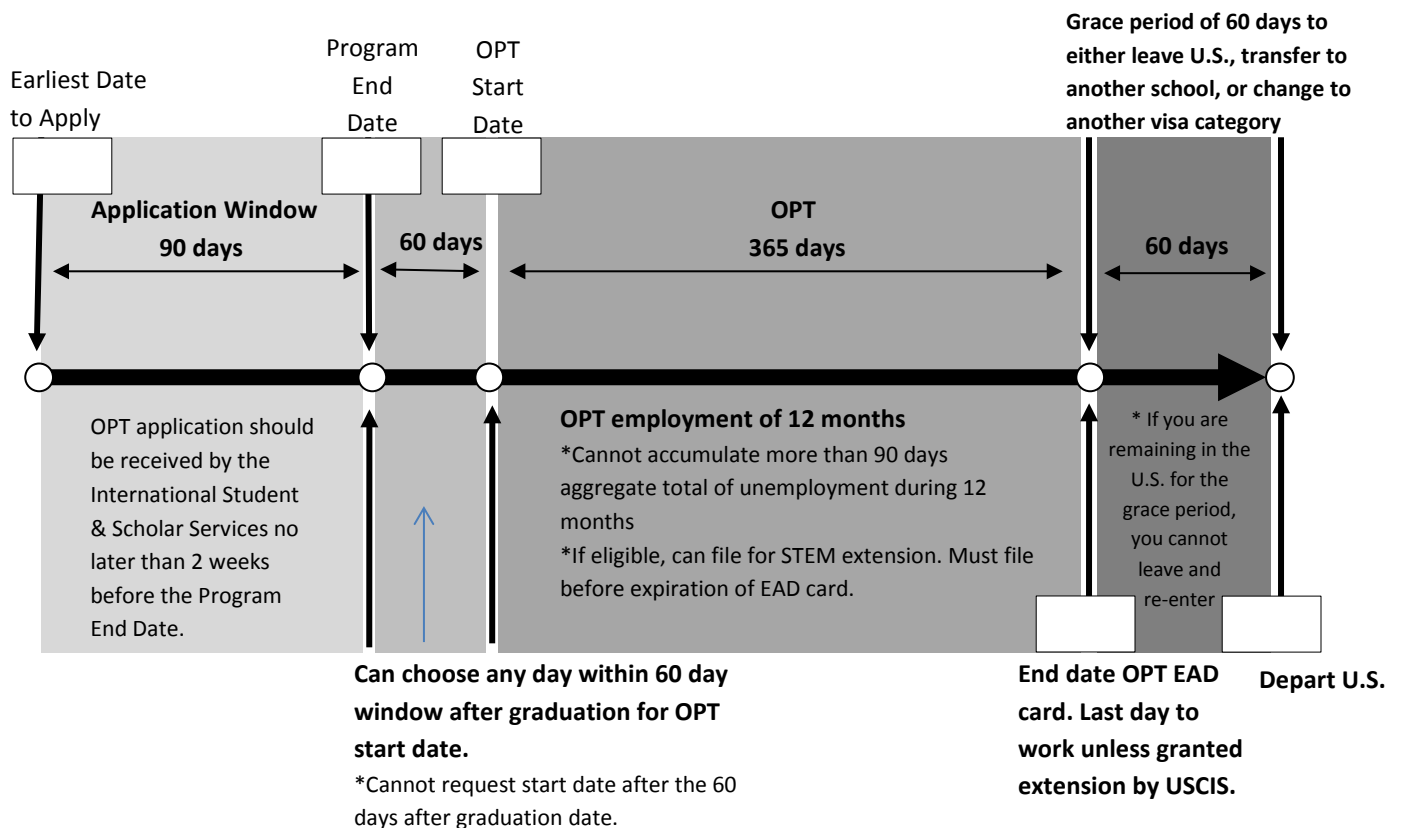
Earliest Date to Apply

Program End Date

OPT Start Date

Grace period of 60 days to either leave U.S., transfer to another school, or change to another visa category

Application Window
90 days

60 days

OPT
365 days

60 days

OPT application should be received by the International Student & Scholar Services no later than 2 weeks before the Program End Date.

OPT employment of 12 months
*Cannot accumulate more than 90 days aggregate total of unemployment during 12 months
*If eligible, can file for STEM extension. Must file before expiration of EAD card.

* If you are remaining in the U.S. for the grace period, you cannot leave and re-enter

Can choose any day within 60 day window after graduation for OPT start date.
*Cannot request start date after the 60 days after graduation date.

End date OPT EAD card. Last day to work unless granted extension by USCIS.

Depart U.S.